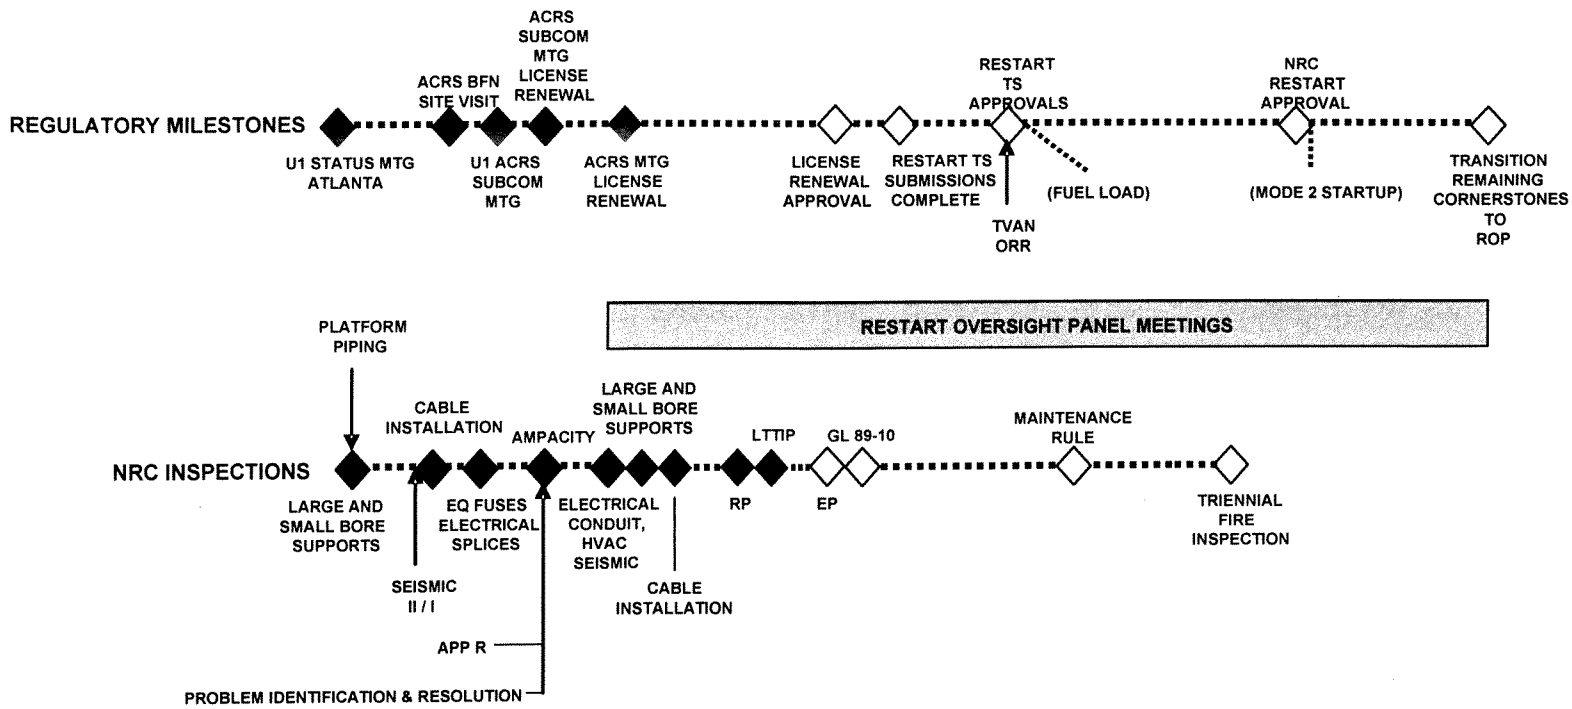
REGULATORY MILESTONES

ACRS BFN SITE VISIT

ACRS SUBCOM MTG LICENSE RENEWAL

RESTART TS APPROVALS

NRC RESTART APPROVAL

U1 STATUS MTG ATLANTA

U1 ACRS SUBCOM MTG

ACRS MTG LICENSE RENEWAL

LICENSE RENEWAL APPROVAL

RESTART TS SUBMISSIONS COMPLETE

TVAN ORR

(FUEL LOAD)

(MODE 2 STARTUP)

TRANSITION REMAINING CORNERSTONES TO ROP

RESTART OVERSIGHT PANEL MEETINGS

NRC INSPECTIONS

PLATFORM PIPING

CABLE INSTALLATION

AMPACITY

LARGE AND SMALL BORE SUPPORTS

LTTIP

GL 89-10

MAINTENANCE RULE

LARGE AND SMALL BORE SUPPORTS

SEISMIC II / I

EQ FUSES ELECTRICAL SPLICES

ELECTRICAL CONDUIT, HVAC SEISMIC

CABLE INSTALLATION

RP

EP

TRIENNIAL FIRE INSPECTION

APP R

PROBLEM IDENTIFICATION & RESOLUTION